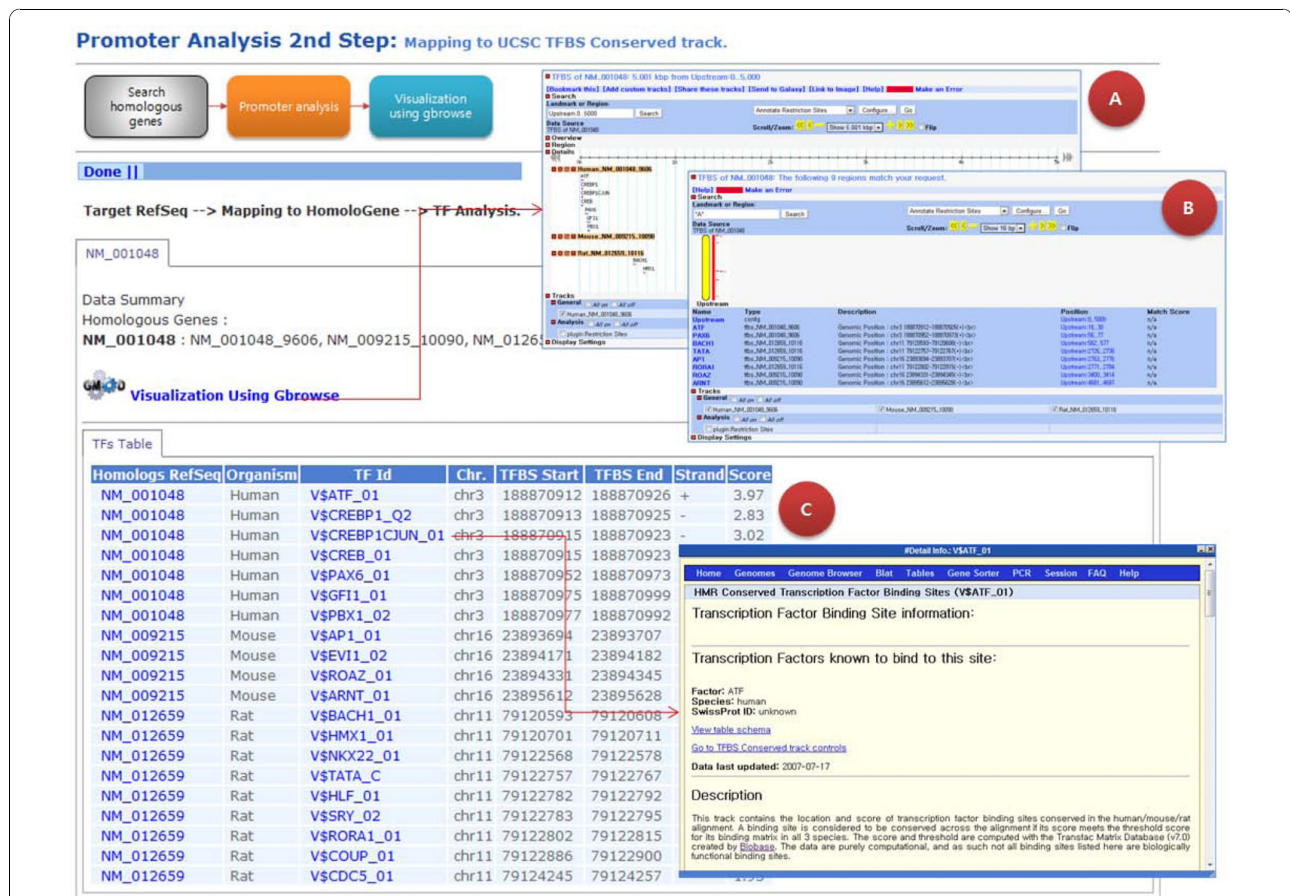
Promoter Analysis 2nd Step: Mapping to UCSC TFBS Conserved track.

Search homologous genes

Promoter analysis

Visualization using gbrowse

Done ||

Target RefSeq --> Mapping to HomoloGene --> TF Analysis.

NM_001048

Data Summary
Homologous Genes :
NM_001048 : NM_001048_9606, NM_009215_10090, NM_0126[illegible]

Visualization Using Gbrowse

A

TFBS of NM_001048: 5.001 kbp from Upstream:0..5,000

[Bookmark this] [Add custom tracks] [Share these tracks] [Send to Galaxy] [Link to Image] [Help] Make an Error

Search
Landmark or Region:
Upstream:0..5000 Search
Annotate Restriction Sites Configure... Go
Data Source
TFBS of NM_001048
Scroll/Zoom: Show 5.001 kbp Flip
Overview
Region
Details

Human_NM_001048_9606
Mouse_NM_009215_10090
Rat_NM_012659_10116

Tracks
General All on All off
Human_NM_001048_9606
Analysis All on All off
plugin:Restriction Sites
Display Settings

B

TFBS of NM_001048: The following 9 regions match your request.

[Help] Make an Error
Search
Landmark or Region:
"A" Search
Annotate Restriction Sites Configure... Go
Data Source
TFBS of NM_001048
Scroll/Zoom: Show 16 bp Flip

Upstream

| Name | Type | Description | Position | Match Score |
|---|---|---|---|---|
| Upstream | config | | Upstream:0..5000 | n/a |
| ATF | tfbs_NM_001048_9606 | Genomic Position : chr3 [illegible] | Upstream:16..30 | n/a |
| PAX6 | tfbs_NM_001048_9606 | Genomic Position : chr3 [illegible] | Upstream:56..77 | n/a |
| BACH1 | tfbs_NM_012659_10116 | Genomic Position : chr11 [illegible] | Upstream:562..577 | n/a |
| TATA | tfbs_NM_012659_10116 | Genomic Position : chr11 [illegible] | Upstream:2726..2736 | n/a |
| AP1 | tfbs_NM_009215_10090 | Genomic Position : chr16 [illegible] | Upstream:2763..2776 | n/a |
| RORA1 | tfbs_NM_012659_10116 | Genomic Position : chr11 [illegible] | Upstream:2771..2784 | n/a |
| ROAZ | tfbs_NM_009215_10090 | Genomic Position : chr16 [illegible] | Upstream:3400..3414 | n/a |
| ARNT | tfbs_NM_009215_10090 | Genomic Position : chr16 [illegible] | Upstream:4681..4697 | n/a |

Tracks
General All on All off
Human_NM_001048_9606 Mouse_NM_009215_10090 Rat_NM_012659_10116
Analysis All on All off
plugin:Restriction Sites
Display Settings

TFs Table

| Homologs RefSeq | Organism | TF Id | Chr. | TFBS Start | TFBS End | Strand | Score |
|---|---|---|---|---|---|---|---|
| NM_001048 | Human | V$ATF_01 | chr3 | 188870912 | 188870926 | + | 3.97 |
| NM_001048 | Human | V$CREBP1_Q2 | chr3 | 188870913 | 188870925 | - | 2.83 |
| NM_001048 | Human | V$CREBP1CJUN_01 | chr3 | 188870915 | 188870923 | - | 3.02 |
| NM_001048 | Human | V$CREB_01 | chr3 | 188870915 | 188870923 | | |
| NM_001048 | Human | V$PAX6_01 | chr3 | 188870952 | 188870973 | | |
| NM_001048 | Human | V$GFI1_01 | chr3 | 188870975 | 188870999 | | |
| NM_001048 | Human | V$PBX1_02 | chr3 | 188870977 | 188870992 | | |
| NM_009215 | Mouse | V$AP1_01 | chr16 | 23893694 | 23893707 | | |
| NM_009215 | Mouse | V$EVI1_02 | chr16 | 23894171 | 23894182 | | |
| NM_009215 | Mouse | V$ROAZ_01 | chr16 | 23894331 | 23894345 | | |
| NM_009215 | Mouse | V$ARNT_01 | chr16 | 23895612 | 23895628 | | |
| NM_012659 | Rat | V$BACH1_01 | chr11 | 79120593 | 79120608 | | |
| NM_012659 | Rat | V$HMX1_01 | chr11 | 79120701 | 79120711 | | |
| NM_012659 | Rat | V$NKX22_01 | chr11 | 79122568 | 79122578 | | |
| NM_012659 | Rat | V$TATA_C | chr11 | 79122757 | 79122767 | | |
| NM_012659 | Rat | V$HLF_01 | chr11 | 79122782 | 79122792 | | |
| NM_012659 | Rat | V$SRY_02 | chr11 | 79122783 | 79122795 | | |
| NM_012659 | Rat | V$RORA1_01 | chr11 | 79122802 | 79122815 | | |
| NM_012659 | Rat | V$COUP_01 | chr11 | 79122886 | 79122900 | | |
| NM_012659 | Rat | V$CDC5_01 | chr11 | 79124245 | 79124257 | | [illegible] |

C

#Detail Info.: V$ATF_01

Home Genomes Genome Browser Blat Tables Gene Sorter PCR Session FAQ Help

HMR Conserved Transcription Factor Binding Sites (V$ATF_01)

Transcription Factor Binding Site information:

Transcription Factors known to bind to this site:

Factor: ATF
Species: human
SwissProt ID: unknown

View table schema

Go to TFBS Conserved track controls

Data last updated: 2007-07-17

Description

This track contains the location and score of transcription factor binding sites conserved in the human/mouse/rat alignment. A binding site is considered to be conserved across the alignment if its score meets the threshold score for its binding matrix in all 3 species. The score and threshold are computed with the Transfac Matrix Database (v7.0) created by Biobase. The data are purely computational, and as such not all binding sites listed here are biologically functional binding sites.